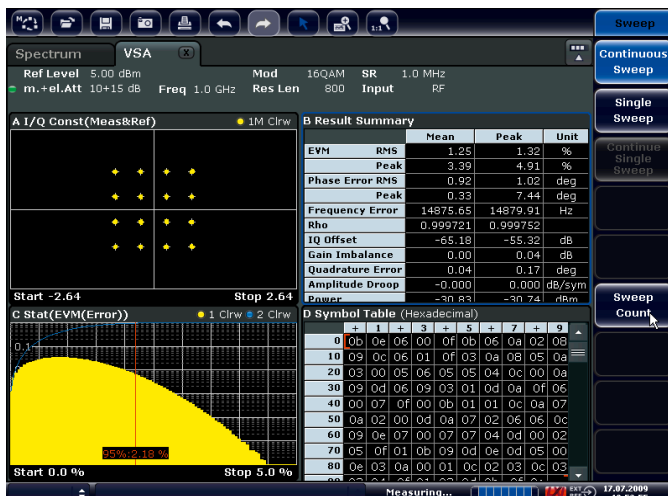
Sweep
Continuous Sweep
Single Sweep
Continue Single Sweep
Sweep Count

Spectrum
VSA
Ref Level 5.00 dBm
m.+el.Att 10+15 dB
Freq 1.0 GHz
Mod 16QAM
Res Len 800
SR 1.0 MHz
Input RF

A I/Q Const(Meas&Ref)
1M Clrw
Start -2.64
Stop 2.64

B Result Summary

| | | Mean | Peak | Unit |
|---|---|---|---|---|
| EVM | RMS | 1.25 | 1.32 | % |
| | Peak | 3.39 | 4.91 | % |
| Phase Error | RMS | 0.92 | 1.02 | deg |
| | Peak | 0.33 | 7.44 | deg |
| Frequency Error | | 14875.65 | 14879.91 | Hz |
| Rho | | 0.999721 | 0.999752 | |
| IQ Offset | | -65.18 | -55.32 | dB |
| Gain Imbalance | | 0.00 | 0.04 | dB |
| Quadrature Error | | 0.04 | 0.17 | deg |
| Amplitude Droop | | -0.000 | 0.000 | dB/sym |
| Power | | -30.83 | -30.74 | dBm |

C Stat(EVM(Error))
1 Clrw 2 Clrw
0.1
95%:2.18 %
Start 0.0 %
Stop 5.0 %

D Symbol Table (Hexadecimal)

| | + | 1 | + | 3 | + | 5 | + | 7 | + | 9 |
|---|---|---|---|---|---|---|---|---|---|---|
| 0 | 0b | 0e | 06 | 00 | 0f | 0b | 06 | 0a | 02 | 08 |
| 10 | 09 | 0c | 06 | 01 | 0f | 03 | 0a | 08 | 05 | 0a |
| 20 | 03 | 00 | 05 | 06 | 05 | 05 | 04 | 0c | 00 | 0a |
| 30 | 09 | 0d | 06 | 09 | 03 | 01 | 0d | 0a | 0f | 06 |
| 40 | 00 | 07 | 0f | 00 | 0b | 01 | 01 | 0c | 0a | 07 |
| 50 | 0a | 02 | 00 | 0d | 0a | 07 | 02 | 06 | 06 | 0c |
| 60 | 09 | 0e | 07 | 00 | 07 | 07 | 04 | 0d | 00 | 02 |
| 70 | 05 | 0f | 01 | 0b | 09 | 0d | 0e | 0d | 05 | 00 |
| 80 | 0e | 03 | 0a | 00 | 01 | 0c | 02 | 03 | 0c | 03 |

Measuring...
17.07.2009